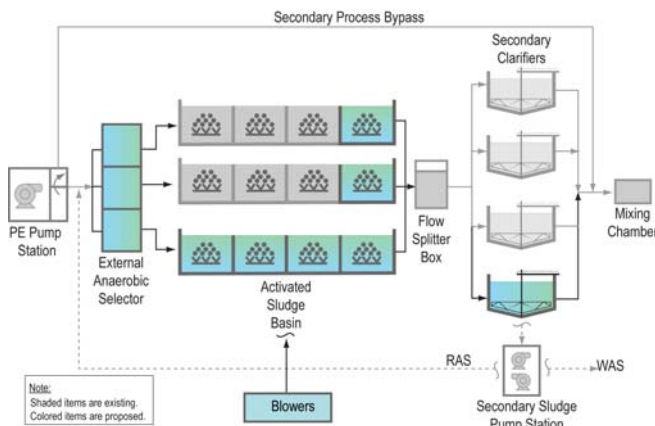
Secondary Process Bypass

Secondary Clarifiers

PE Pump Station

External Anaerobic Selector

Activated Sludge Basin

Flow Splitter Box

Mixing Chamber

RAS

WAS

Blowers

Secondary Sludge Pump Station

Note:
Shaded items are existing.
Colored items are proposed.